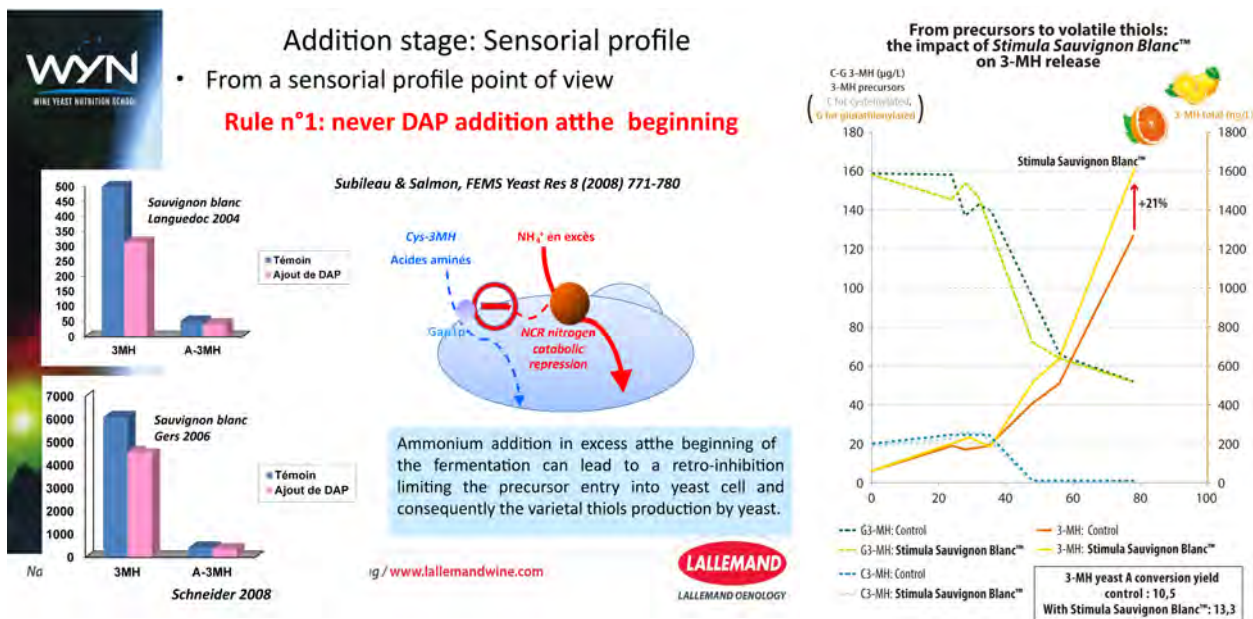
WYN
WINE YEAST NUTRITION SCHOOL

Addition stage: Sensorial profile

• From a sensorial profile point of view

Rule n°1: never DAP addition atthe beginning

Subileau & Salmon, FEMS Yeast Res 8 (2008) 771-780

500
450
400
350
300
250
200
150
100
50
0

Sauvignon blanc
Languedoc 2004

Témoin
Ajout de DAP

3MH
A-3MH

7000
6000
5000
4000
3000
2000
1000
0

Sauvignon blanc
Gers 2006

Témoin
Ajout de DAP

3MH
A-3MH

Schneider 2008

Cys-3MH
Acides aminés
$NH_4^+$ en excès
Gap1p
NCR nitrogen catabolic repression

Ammonium addition in excess atthe beginning of the fermentation can lead to a retro-inhibition limiting the precursor entry into yeast cell and consequently the varietal thiols production by yeast.

Na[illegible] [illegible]g / www.lallemandwine.com

LALLEMAND
LALLEMAND OENOLOGY

From precursors to volatile thiols:
the impact of Stimula Sauvignon Blanc™
on 3-MH release

C-G 3-MH (µg/L)
3-MH precursors
(C for cysteinylated, G for glutathionylated)

3-MH total (ng/L)

Stimula Sauvignon Blanc™
+21%

180
160
140
120
100
80
60
40
20
0

1800
1600
1400
1200
1000
800
600
400
200
0

0
20
40
60
80
100

G3-MH: Control
G3-MH: Stimula Sauvignon Blanc™
C3-MH: Control
C3-MH: Stimula Sauvignon Blanc™
3-MH: Control
3-MH: Stimula Sauvignon Blanc™

3-MH yeast A conversion yield
control : 10,5
With Stimula Sauvignon Blanc™: 13,3